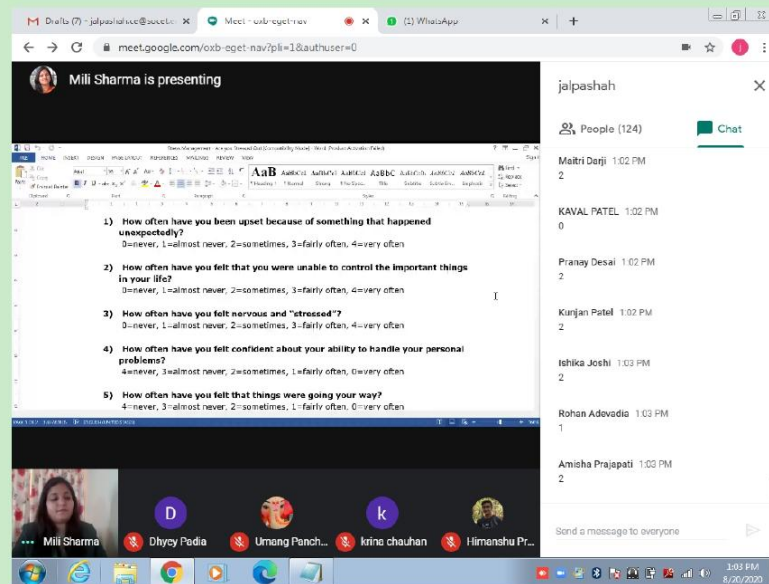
Drafts (7) - jalpashahce@socet.e ×
Meet - oxb-eget-nav
(1) WhatsApp ×
+

meet.google.com/oxb-eget-nav?pli=1&authuser=0

Mili Sharma is presenting

1) How often have you been upset because of something that happened unexpectedly?
0=never, 1=almost never, 2=sometimes, 3=fairly often, 4=very often

2) How often have you felt that you were unable to control the important things in your life?
0=never, 1=almost never, 2=sometimes, 3=fairly often, 4=very often

3) How often have you felt nervous and "stressed"?
0=never, 1=almost never, 2=sometimes, 3=fairly often, 4=very often

4) How often have you felt confident about your ability to handle your personal problems?
4=never, 3=almost never, 2=sometimes, 1=fairly often, 0=very often

5) How often have you felt that things were going your way?
4=never, 3=almost never, 2=sometimes, 1=fairly often, 0=very often

jalpashah
People (124)
Chat

Maitri Darji 1:02 PM
2

KAVAL PATEL 1:02 PM
0

Pranay Desai 1:02 PM
2

Kunjan Patel 1:02 PM
2

Ishika Joshi 1:03 PM
2

Rohan Adevadia 1:03 PM
1

Amisha Prajapati 1:03 PM
2

Send a message to everyone

Mili Sharma
D
Dhyey Padia
Umang Panch...
k
krina chauhan
Himanshu Pr...

1:03 PM
8/20/2020